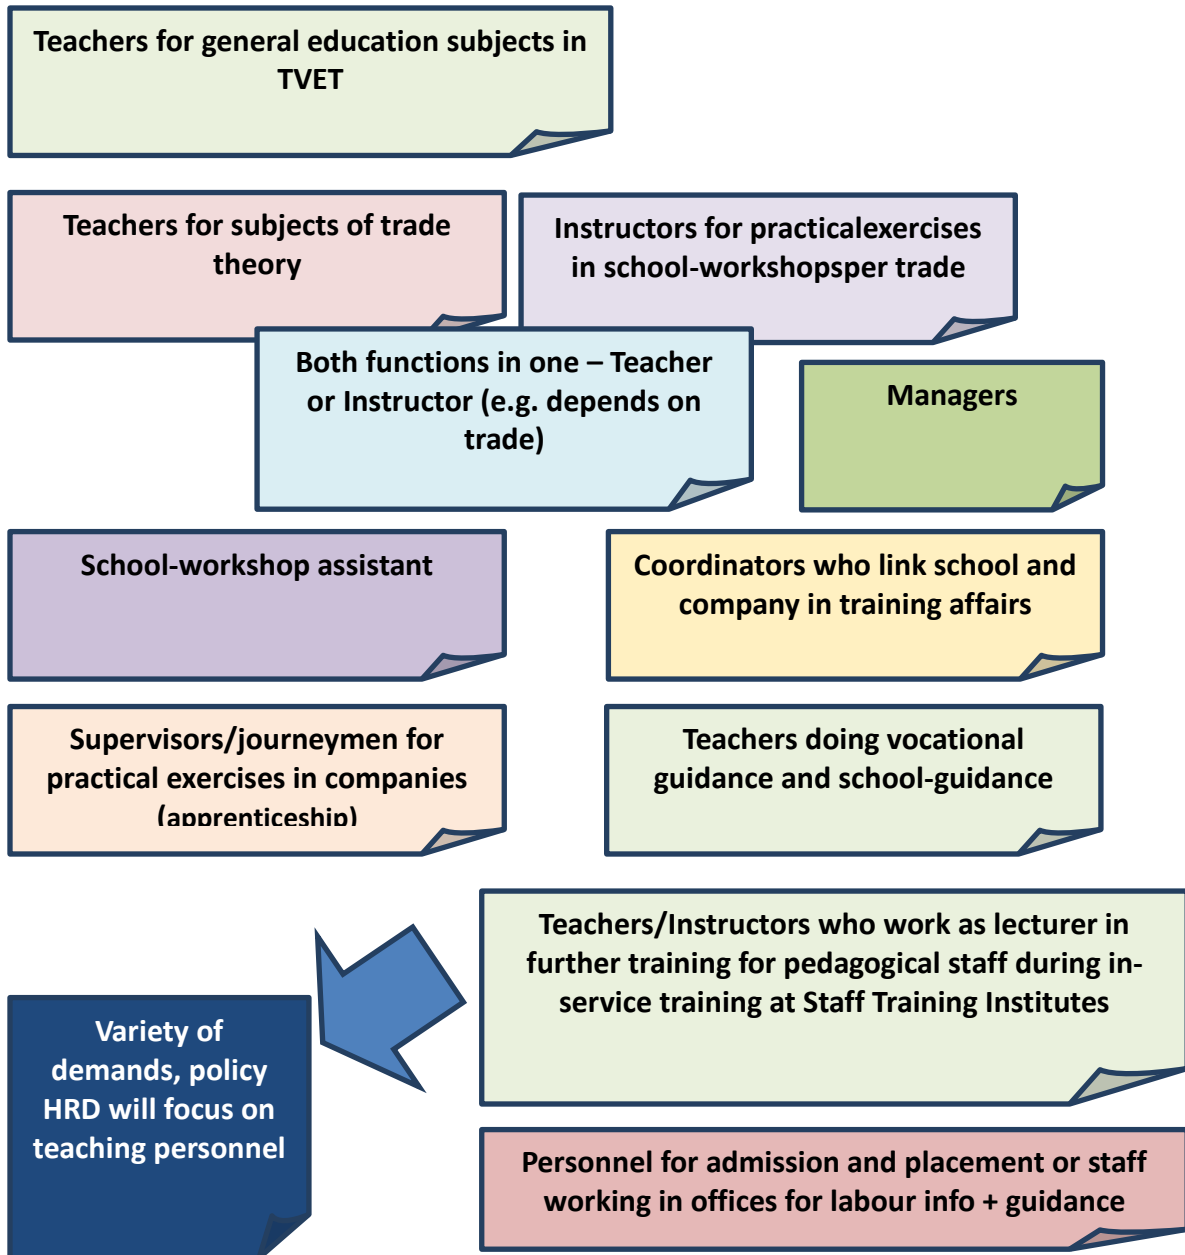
Teachers for general education subjects in TVET

Teachers for subjects of trade theory

Instructors for practicalexercises in school-workshopsper trade

Both functions in one – Teacher or Instructor (e.g. depends on trade)

Managers

School-workshop assistant

Coordinators who link school and company in training affairs

Supervisors/journeymen for practical exercises in companies (apprenticeship)

Teachers doing vocational guidance and school-guidance

Teachers/Instructors who work as lecturer in further training for pedagogical staff during in-service training at Staff Training Institutes

Variety of demands, policy HRD will focus on teaching personnel

Personnel for admission and placement or staff working in offices for labour info + guidance